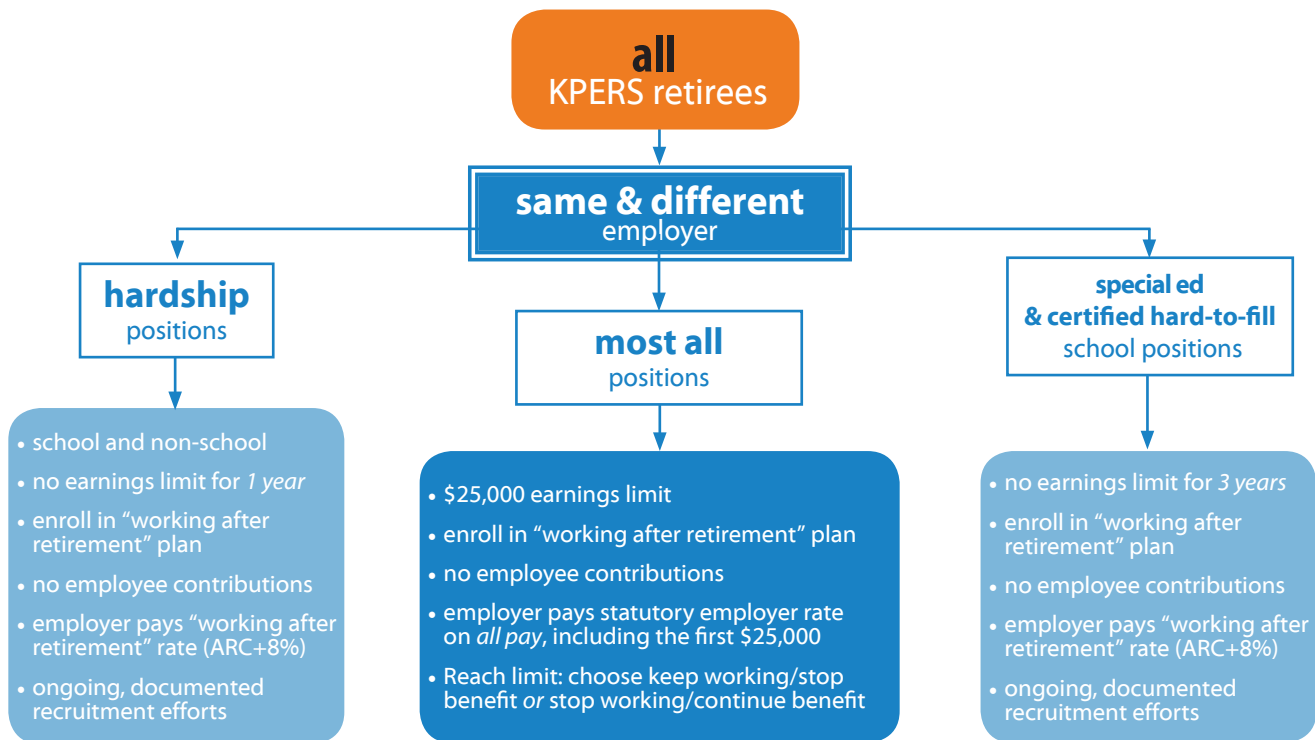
all
KPERS retirees

same & different
employer

hardship
positions

- school and non-school
- no earnings limit for 1 year
- enroll in "working after retirement" plan
- no employee contributions
- employer pays "working after retirement" rate (ARC+8%)
- ongoing, documented recruitment efforts

most all
positions

- $25,000 earnings limit
- enroll in "working after retirement" plan
- no employee contributions
- employer pays statutory employer rate on all pay, including the first $25,000
- Reach limit: choose keep working/stop benefit or stop working/continue benefit

special ed
& certified hard-to-fill
school positions

- no earnings limit for 3 years
- enroll in "working after retirement" plan
- no employee contributions
- employer pays "working after retirement" rate (ARC+8%)
- ongoing, documented recruitment efforts